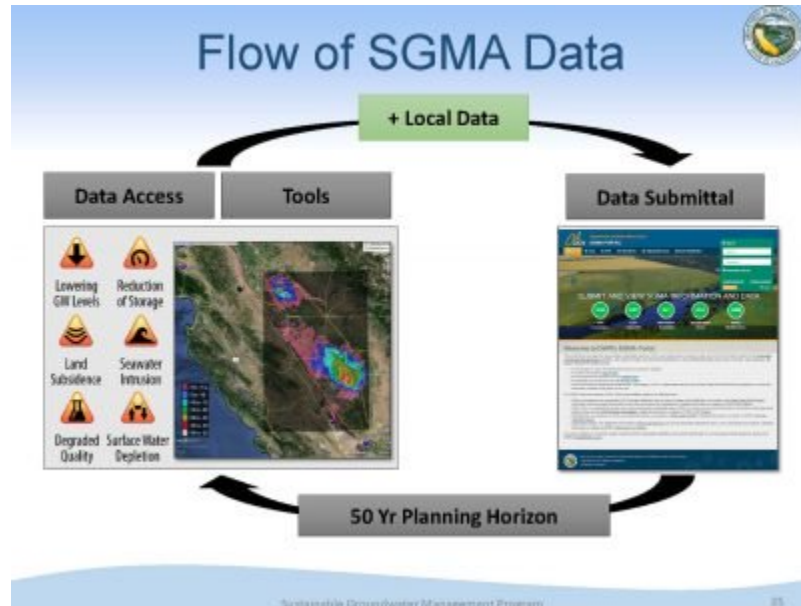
Flow of SGMA Data

+ Local Data

Data Access

Tools

Data Submittal

Lowering GW Levels

Reduction of Storage

Land Subsidence

Seawater Intrusion

Degraded Quality

Surface Water Depletion

SUBMIT AND VIEW SGMA INFORMATION AND DATA

50 Yr Planning Horizon

Sustainable Groundwater Management Program

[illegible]